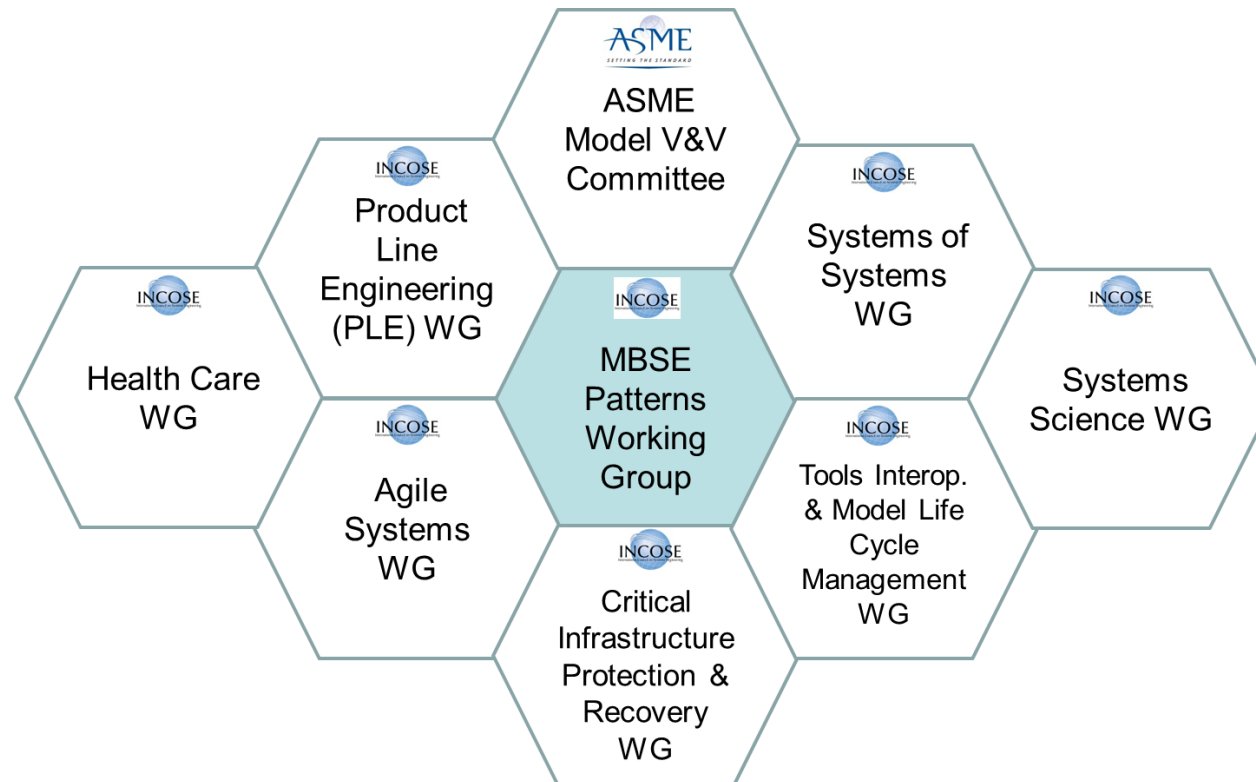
ASME
SETTING THE STANDARD

ASME Model V&V Committee

INCOSE

Product Line Engineering (PLE) WG

INCOSE

Systems of Systems WG

INCOSE

Health Care WG

INCOSE

MBSE Patterns Working Group

INCOSE

Systems Science WG

INCOSE

Agile Systems WG

INCOSE

Tools Interop. & Model Life Cycle Management WG

INCOSE

Critical Infrastructure Protection & Recovery WG